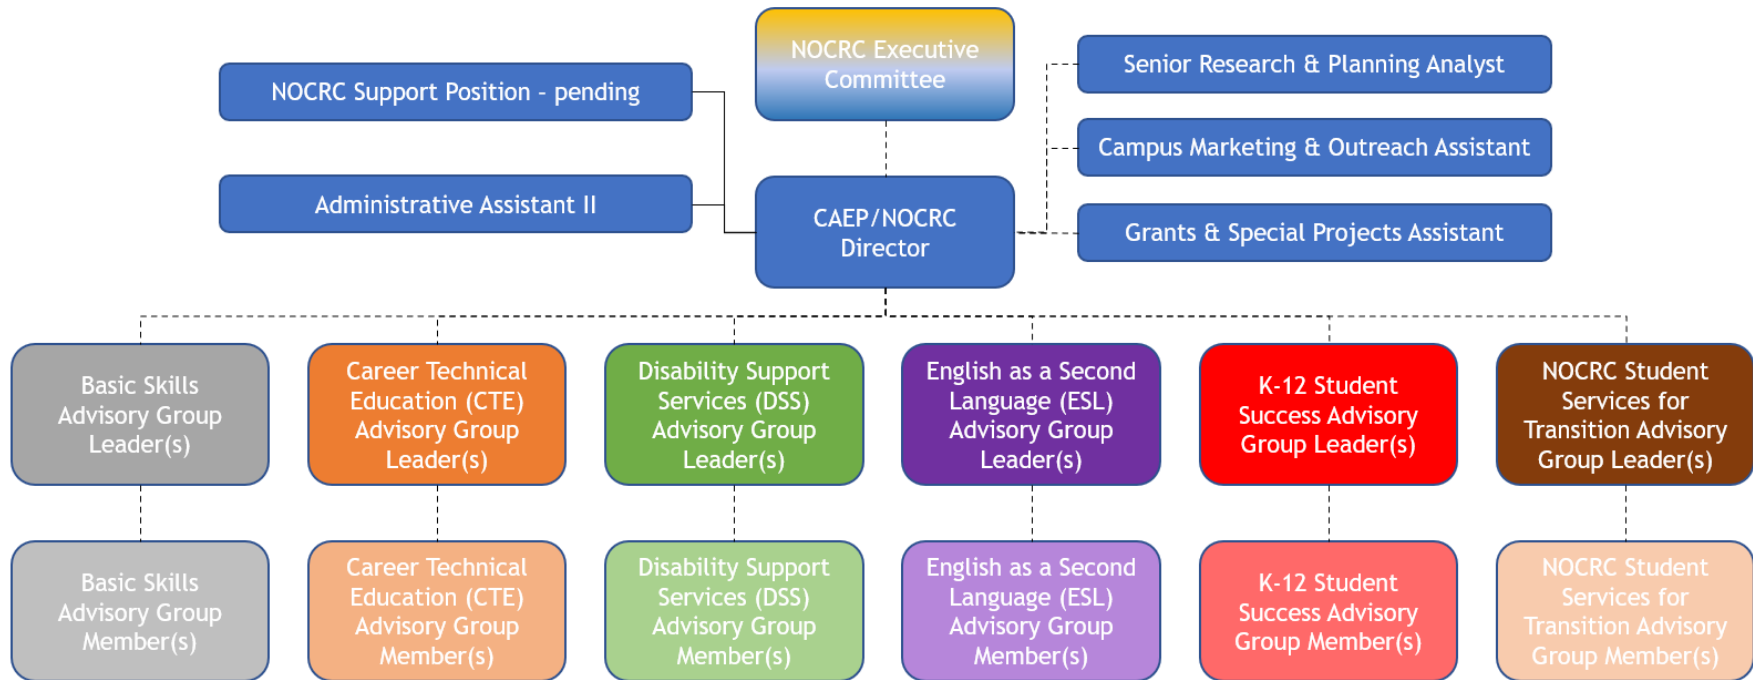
NOCRC Executive Committee

NOCRC Support Position - pending

Administrative Assistant II

CAEP/NOCRC Director

Senior Research & Planning Analyst

Campus Marketing & Outreach Assistant

Grants & Special Projects Assistant

Basic Skills Advisory Group Leader(s)

Career Technical Education (CTE) Advisory Group Leader(s)

Disability Support Services (DSS) Advisory Group Leader(s)

English as a Second Language (ESL) Advisory Group Leader(s)

K-12 Student Success Advisory Group Leader(s)

NOCRC Student Services for Transition Advisory Group Leader(s)

Basic Skills Advisory Group Member(s)

Career Technical Education (CTE) Advisory Group Member(s)

Disability Support Services (DSS) Advisory Group Member(s)

English as a Second Language (ESL) Advisory Group Member(s)

K-12 Student Success Advisory Group Member(s)

NOCRC Student Services for Transition Advisory Group Member(s)